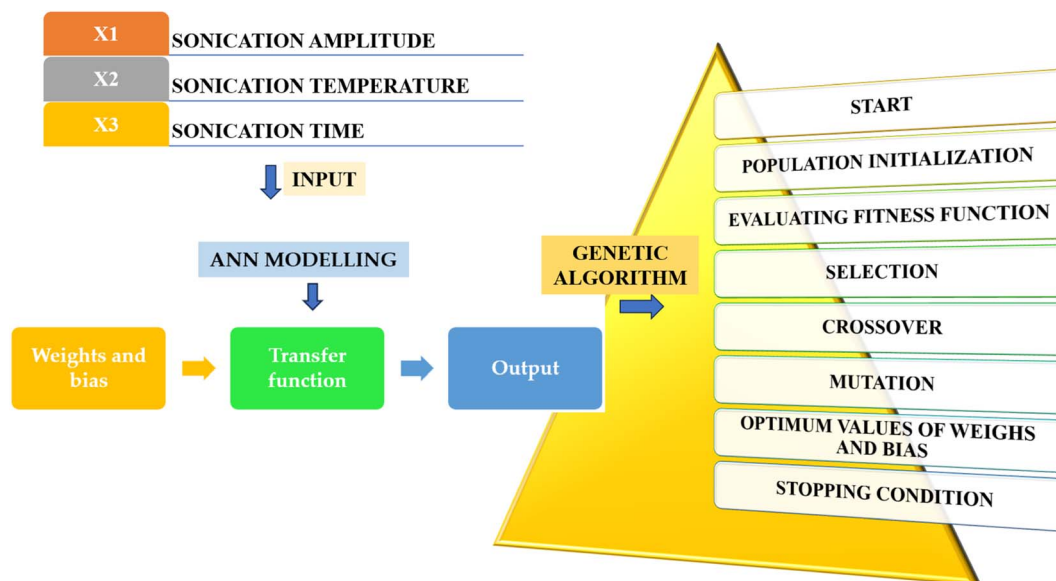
X1 SONICATION AMPLITUDE

X2 SONICATION TEMPERATURE

X3 SONICATION TIME

INPUT

ANN MODELLING

Weights and bias

Transfer function

Output

GENETIC ALGORITHM

START

POPULATION INITIALIZATION

EVALUATING FITNESS FUNCTION

SELECTION

CROSSOVER

MUTATION

OPTIMUM VALUES OF WEIGHS AND BIAS

STOPPING CONDITION